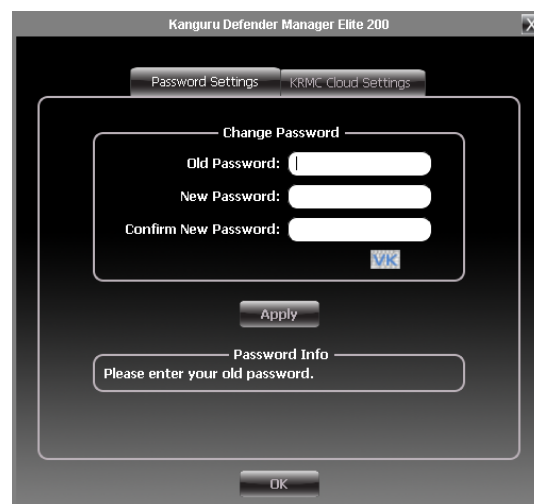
Kanguru Defender Manager Elite 200

X

Password Settings

KRMC Cloud Settings

Change Password

Old Password:

New Password:

Confirm New Password:

VK

Apply

Password Info

Please enter your old password.

OK